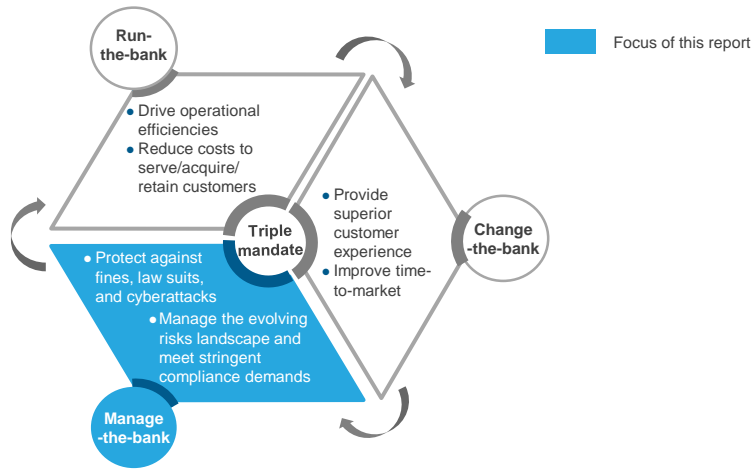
Run-the-bank

Focus of this report

Drive operational efficiencies

Reduce costs to serve/acquire/ retain customers

Triple mandate

Provide superior customer experience

Improve time-to-market

Change-the-bank

Protect against fines, law suits, and cyberattacks

Manage the evolving risks landscape and meet stringent compliance demands

Manage-the-bank